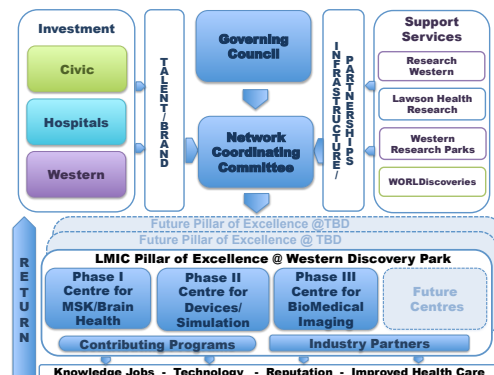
Investment

Civic

Hospitals

Western

TALENT/BRAND

Governing Council

Network Coordinating Committee

INFRASTRUCTURE/PARTNERSHIPS

Support Services

Research Western

Lawson Health Research

Western Research Parks

WORLDiscoveries

RETURN

Future Pillar of Excellence @TBD

Future Pillar of Excellence @ TBD

LMIC Pillar of Excellence @ Western Discovery Park

Phase I Centre for MSK/Brain Health

Phase II Centre for Devices/ Simulation

Phase III Centre for BioMedical Imaging

Future Centres

Contributing Programs

Industry Partners

Knowledge Jobs - Technology - Reputation - Improved Health Care